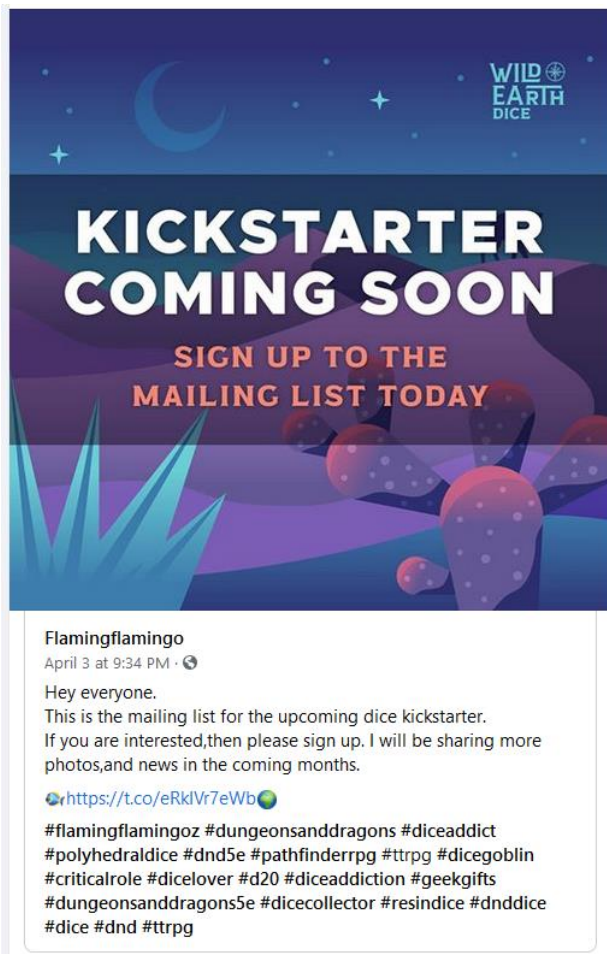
WILD EARTH DICE

KICKSTARTER COMING SOON

SIGN UP TO THE MAILING LIST TODAY

Flamingflamingo
April 3 at 9:34 PM ·

Hey everyone.
This is the mailing list for the upcoming dice kickstarter.
If you are interested,then please sign up. I will be sharing more photos,and news in the coming months.

https://t.co/eRklVr7eWb

#flamingflamingoz #dungeonsanddragons #diceaddict #polyhedraldice #dnd5e #pathfinderrpg #ttrpg #dicegoblin #criticalrole #dicelover #d20 #diceaddiction #geekgifts #dungeonsanddragons5e #dicecollector #resindice #dnddice #dice #dnd #ttrpg